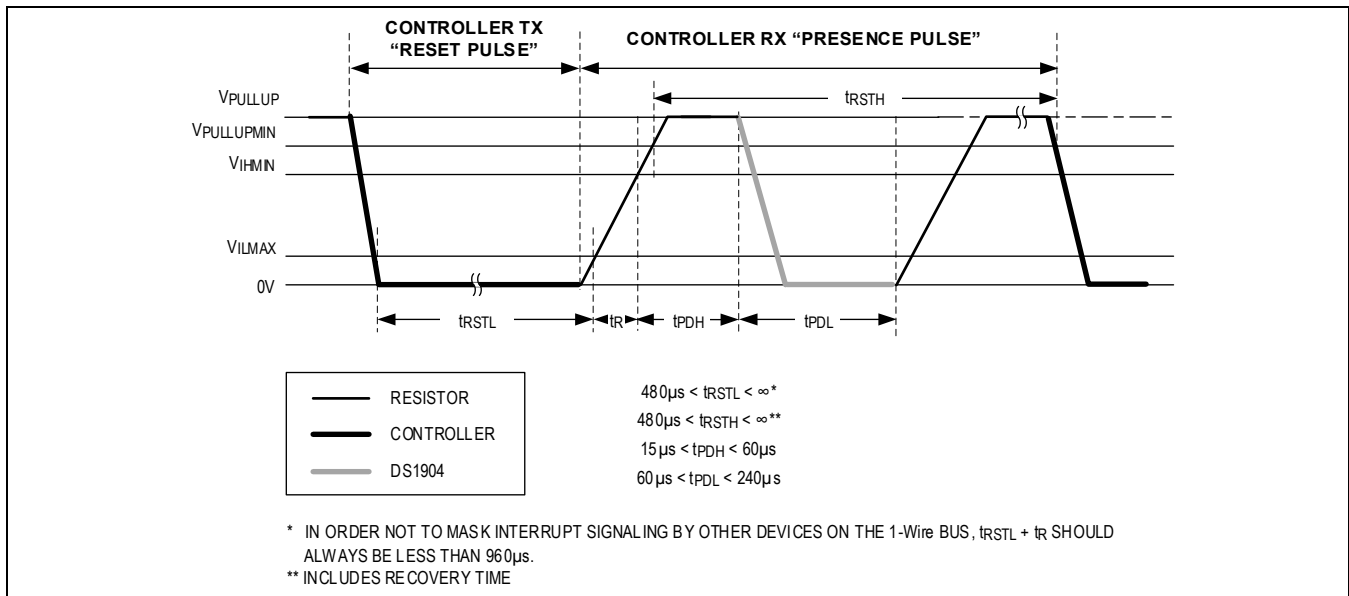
CONTROLLER TX "RESET PULSE"

CONTROLLER RX "PRESENCE PULSE"

$t_{RSTH}$

$V_{PULLUP}$

$V_{PULLUPMIN}$

$V_{IHMIN}$

$V_{ILMAX}$

0V

$t_{RSTL}$

$t_R$

$t_{PDH}$

$t_{PDL}$

RESISTOR

CONTROLLER

DS1904

$480\mu s < t_{RSTL} < \infty$*

$480\mu s < t_{RSTH} < \infty$**

$15\mu s < t_{PDH} < 60\mu s$

$60\mu s < t_{PDL} < 240\mu s$

* IN ORDER NOT TO MASK INTERRUPT SIGNALING BY OTHER DEVICES ON THE 1-Wire BUS, $t_{RSTL} + t_R$ SHOULD ALWAYS BE LESS THAN 960µs.

** INCLUDES RECOVERY TIME